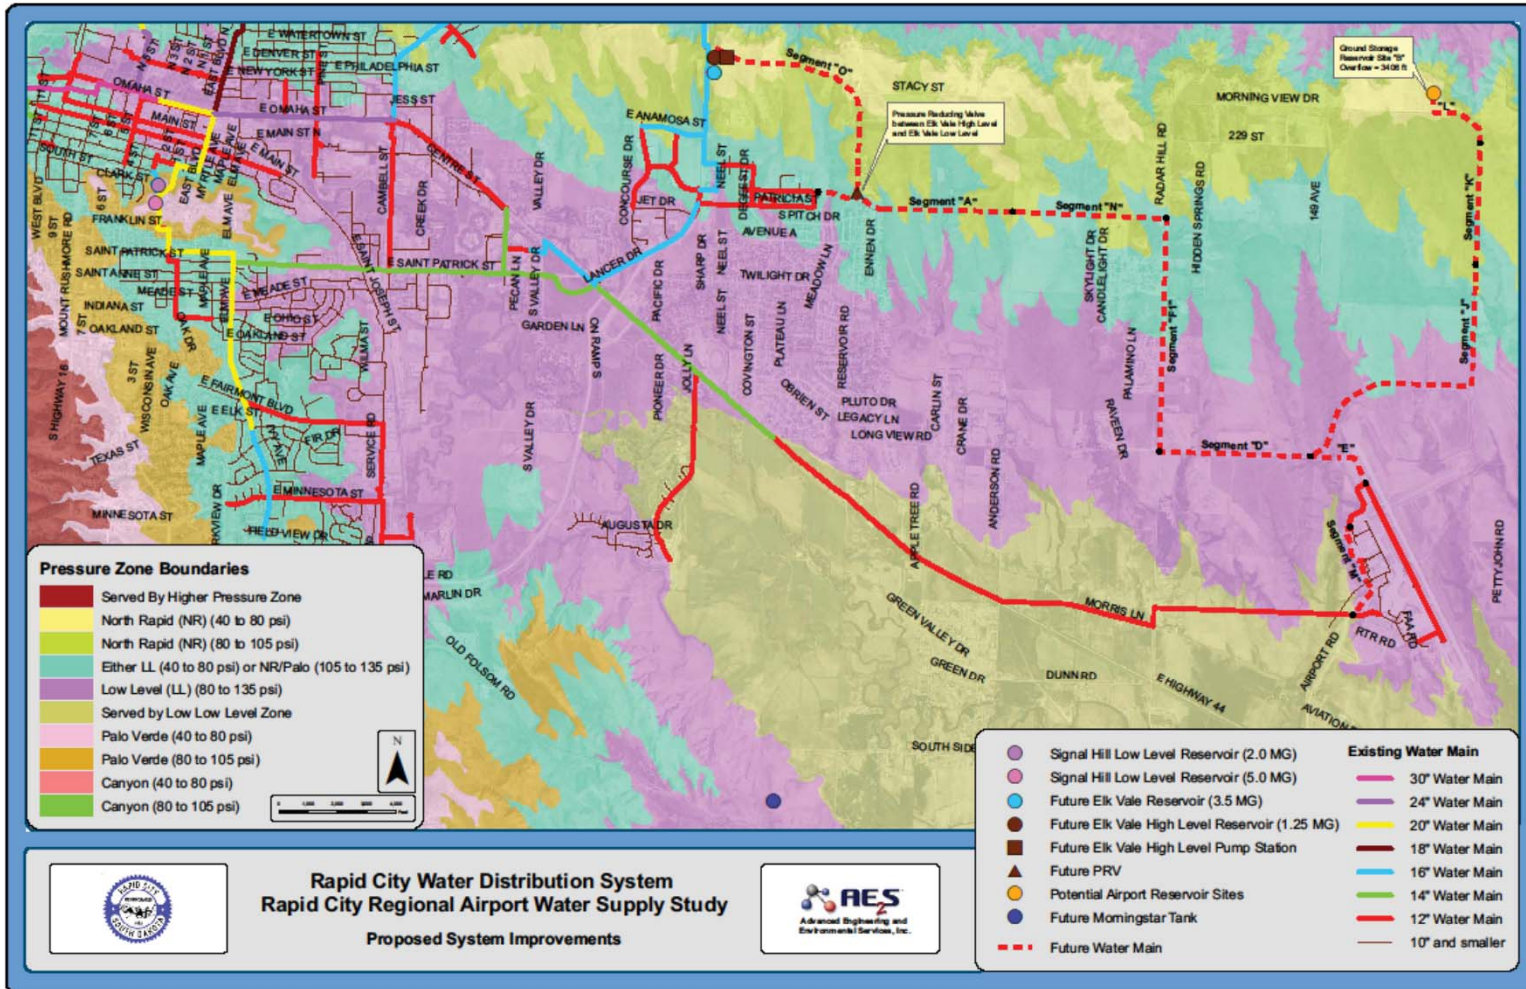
E WATERTOWN ST
E DENVER ST
E NEW YORK ST
E PHILADELPHIA ST
OMAHA ST
E OMAHA ST
JESS ST
MAIN ST
E MAIN ST
SOUTH ST
CLARK ST
FRANKLIN ST
SAINT PATRICK ST
SAINT ANNE ST
MEADE ST
E MEADE ST
INDIANA ST
OAKLAND ST
E OAKLAND ST
E OHIO ST
E FAIRMONT BLVD
E ELK ST
FIR DR
E MINNESOTA ST
MINNESOTA ST
TEXAS ST
FIELD VIEW DR
WEST BLVD
MOUNT RUSHMORE RD
S HIGHWAY 16
WISCONSIN AVE
OAK AVE
MAPLE AVE
EAST BLVD
MYRTLE AVE
ELM AVE
CAMBELL ST
CREEK DR
CENTRE ST
E SAINT JOSEPH ST
E SAINT PATRICK ST
WILMA ST
SERVICE RD
PECAN LN
S VALLEY DR
GARDEN LN
ON RAMP S
LANCER DR
VALLEY DR
CONCOURSE DR
E ANAMOSA ST
JET DR
NEEL ST
DEGEEST DR
PATRICIA ST
S PITCH DR
AVENUE A
SHARP DR
PACIFIC DR
TWILIGHT DR
MEADOW LN
COVINGTON ST
PLATEAU LN
OBRIEN ST
RESERVOIR RD
PLUTO DR
LEGACY LN
LONG VIEW RD
CARLIN ST
CRANE DR
ENNEN DR
PIONEER DR
JOLLY LN
AUGUSTA DR
APPLE TREE RD
ANDERSON RD
GREEN VALLEY DR
GREEN DR
MORRIS LN
DUNN RD
E HIGHWAY 44
AIRPORT RD
AVIATION
RTR RD
FAA RD
PETTY JOHN RD
SOUTH SIDE
OLD FOLSOM RD
MARLIN DR
LE RD
STACY ST
MORNING VIEW DR
229 ST
RADAR HILL RD
HIDDEN SPRINGS RD
149 AVE
SKYLIGHT DR
CANDLELIGHT DR
PALAMINO LN
RAVEEN DR
Segment "O"
Segment "A"
Segment "N"
Segment "F1"
Segment "D"
"E"
Segment "K"
Segment "J"
"L"
Segment "M"
Pressure Reducing Valve between Elk Vale High Level and Elk Vale Low Level
Ground Storage Reservoir Site "5" Overflow = 3406 ft

Pressure Zone Boundaries
Served By Higher Pressure Zone
North Rapid (NR) (40 to 80 psi)
North Rapid (NR) (80 to 105 psi)
Either LL (40 to 80 psi) or NR/Palo (105 to 135 psi)
Low Level (LL) (80 to 135 psi)
Served by Low Low Level Zone
Palo Verde (40 to 80 psi)
Palo Verde (80 to 105 psi)
Canyon (40 to 80 psi)
Canyon (80 to 105 psi)

N

Signal Hill Low Level Reservoir (2.0 MG)
Signal Hill Low Level Reservoir (5.0 MG)
Future Elk Vale Reservoir (3.5 MG)
Future Elk Vale High Level Reservoir (1.25 MG)
Future Elk Vale High Level Pump Station
Future PRV
Potential Airport Reservoir Sites
Future Morningstar Tank
Future Water Main

Existing Water Main
30" Water Main
24" Water Main
20" Water Main
18" Water Main
16" Water Main
14" Water Main
12" Water Main
10" and smaller

RAPID CITY SOUTH DAKOTA

Rapid City Water Distribution System
Rapid City Regional Airport Water Supply Study
Proposed System Improvements

AE2S
Advanced Engineering and Environmental Services, Inc.